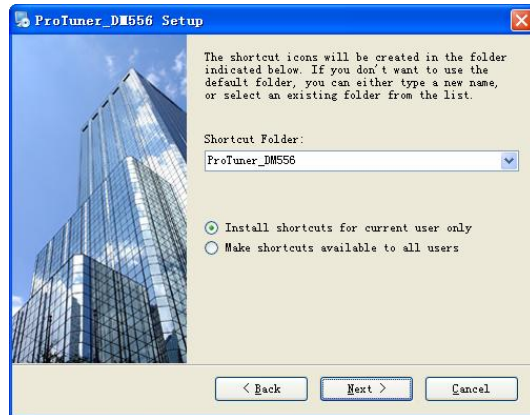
ProTuner_DM556 Setup

The shortcut icons will be created in the folder indicated below. If you don't want to use the default folder, you can either type a new name, or select an existing folder from the list.

Shortcut Folder:

ProTuner_DM556

Install shortcuts for current user only

Make shortcuts available to all users

< Back

Next >

Cancel